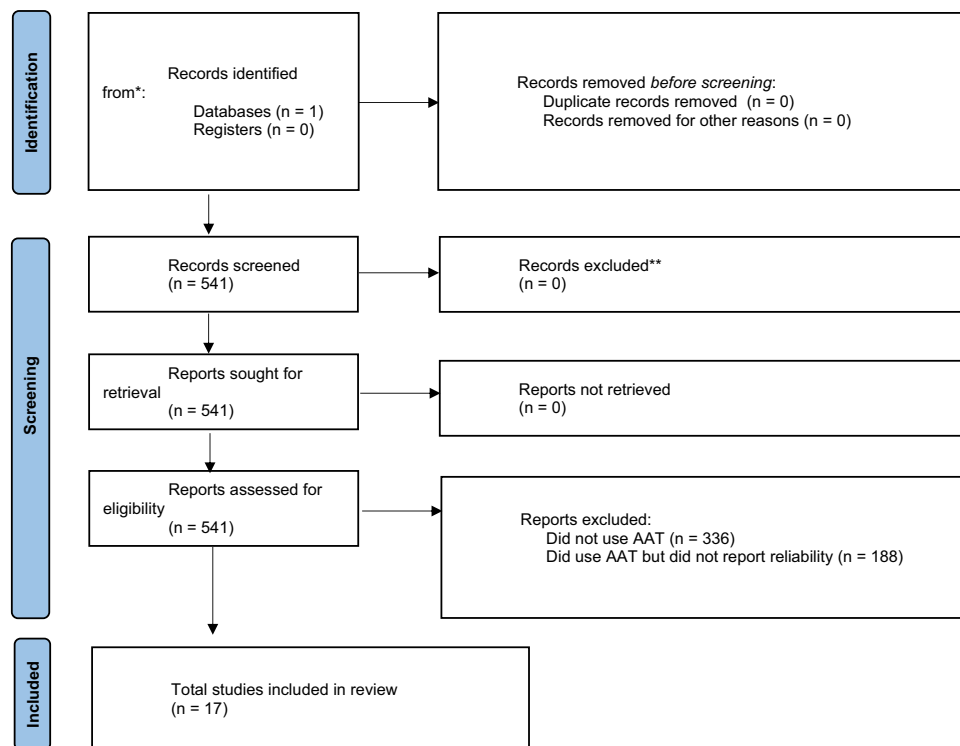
Identification

Records identified from*:
Databases (n = 1)
Registers (n = 0)

Records removed *before screening*:
Duplicate records removed (n = 0)
Records removed for other reasons (n = 0)

Screening

Records screened
(n = 541)

Records excluded**
(n = 0)

Reports sought for retrieval
(n = 541)

Reports not retrieved
(n = 0)

Reports assessed for eligibility
(n = 541)

Reports excluded:
Did not use AAT (n = 336)
Did use AAT but did not report reliability (n = 188)

Included

Total studies included in review
(n = 17)